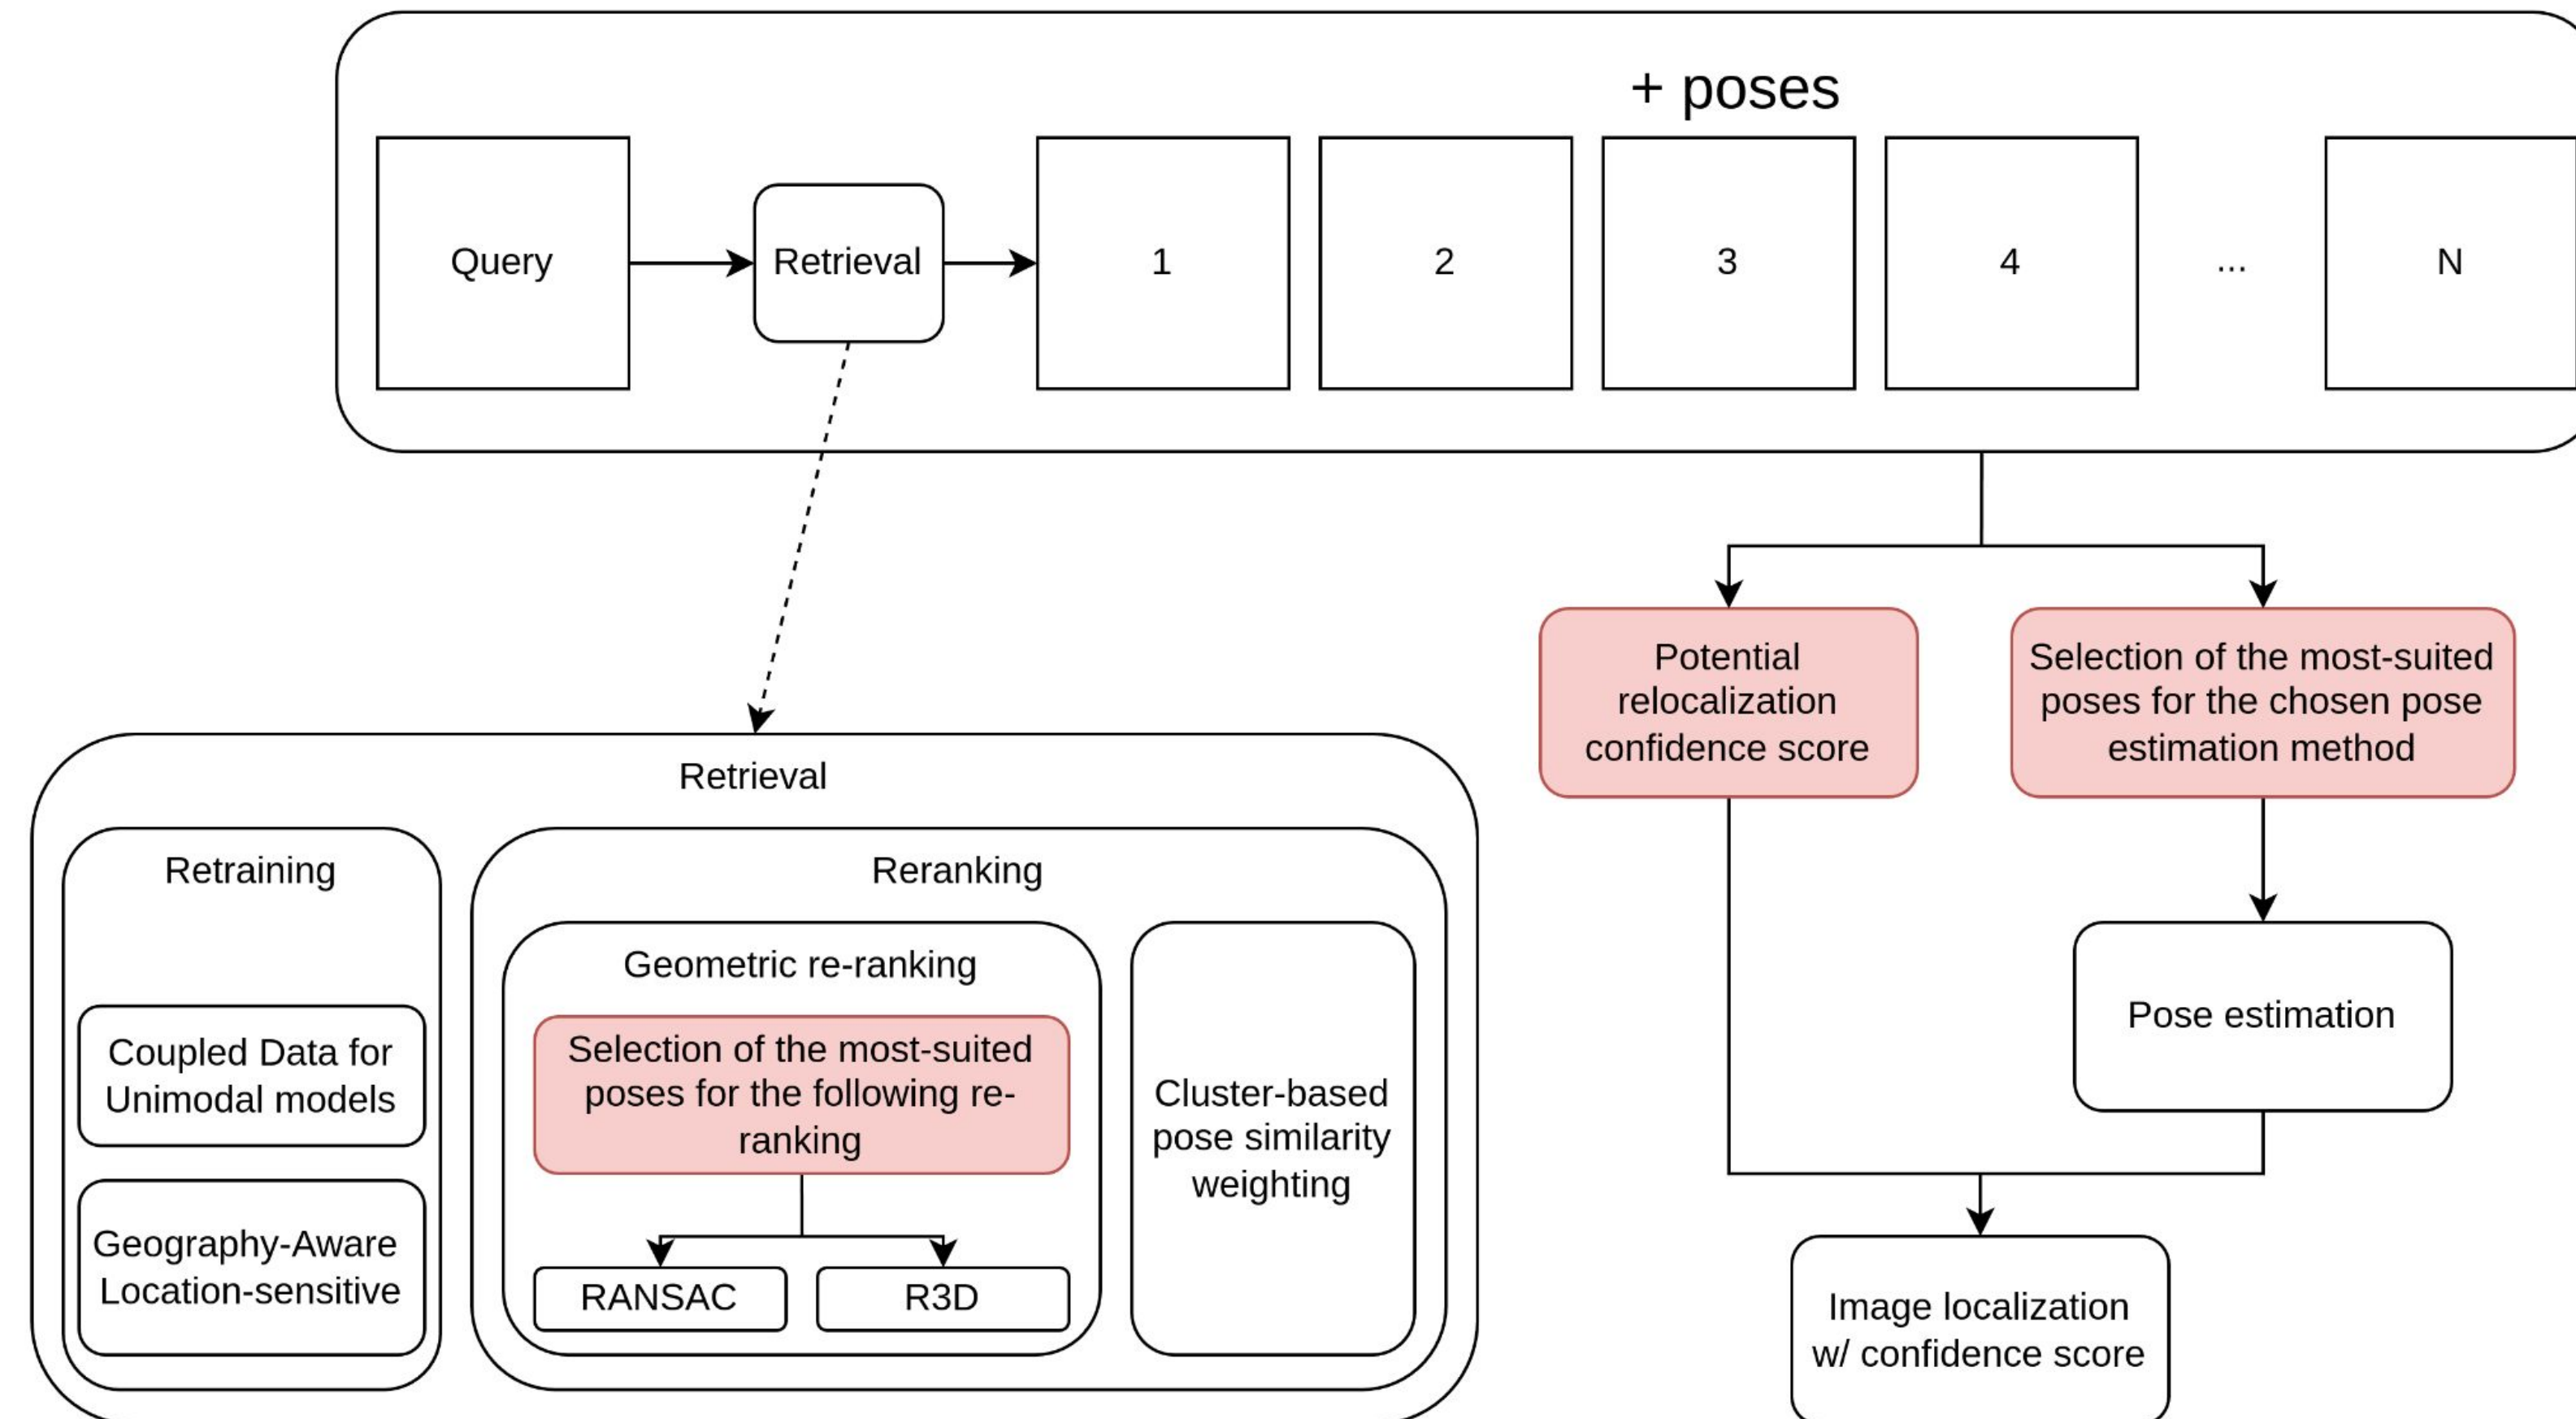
+ poses

Query

Retrieval

1

2

3

4

...

N

Potential relocalization confidence score

Selection of the most-suited poses for the chosen pose estimation method

Pose estimation

Image localization w/ confidence score

Retrieval

Retraining

Coupled Data for Unimodal models

Geography-Aware Location-sensitive

Reranking

Geometric re-ranking

Selection of the most-suited poses for the following re-ranking

RANSAC

R3D

Cluster-based pose similarity weighting